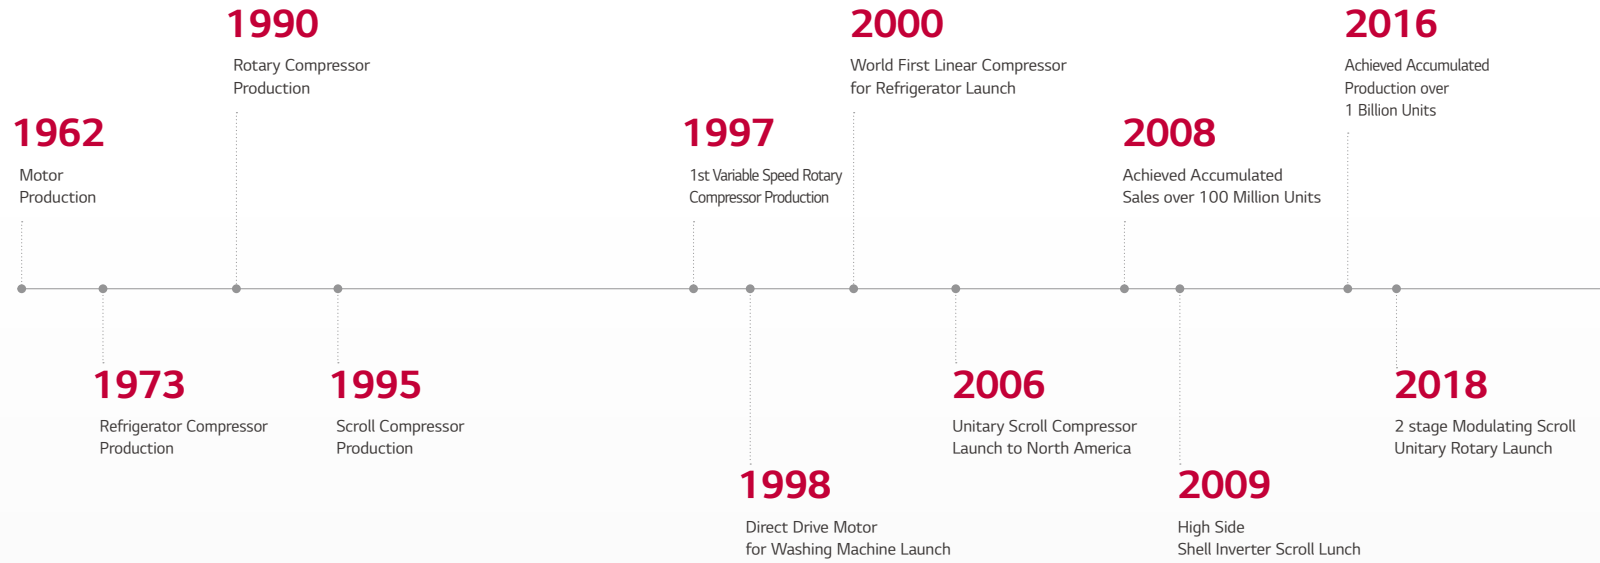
1962
Motor
Production

1973
Refrigerator Compressor
Production

1990
Rotary Compressor
Production

1995
Scroll Compressor
Production

1997
1st Variable Speed Rotary
Compressor Production

1998
Direct Drive Motor
for Washing Machine Launch

2000
World First Linear Compressor
for Refrigerator Launch

2006
Unitary Scroll Compressor
Launch to North America

2008
Achieved Accumulated
Sales over 100 Million Units

2009
High Side
Shell Inverter Scroll Lunch

2016
Achieved Accumulated
Production over
1 Billion Units

2018
2 stage Modulating Scroll
Unitary Rotary Launch